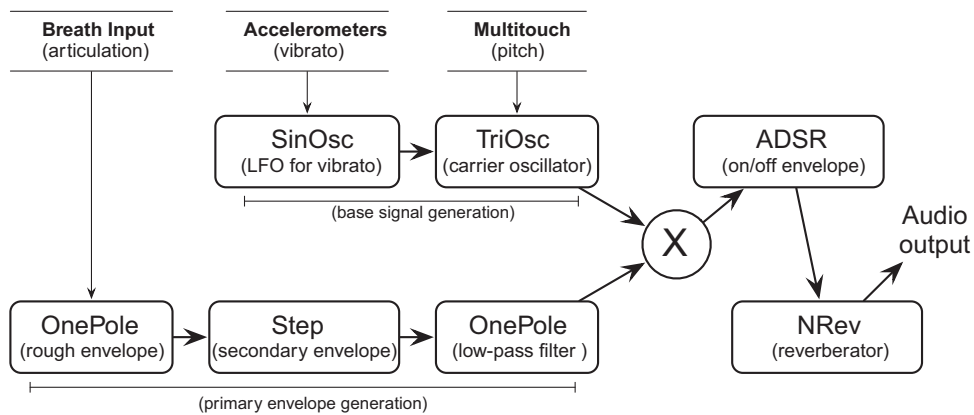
Breath Input
(articulation)

Accelerometers
(vibrato)

Multitouch
(pitch)

SinOsc
(LFO for vibrato)

TriOsc
(carrier oscillator)

(base signal generation)

ADSR
(on/off envelope)

X

Audio output

OnePole
(rough envelope)

Step
(secondary envelope)

OnePole
(low-pass filter )

NRev
(reverberator)

(primary envelope generation)